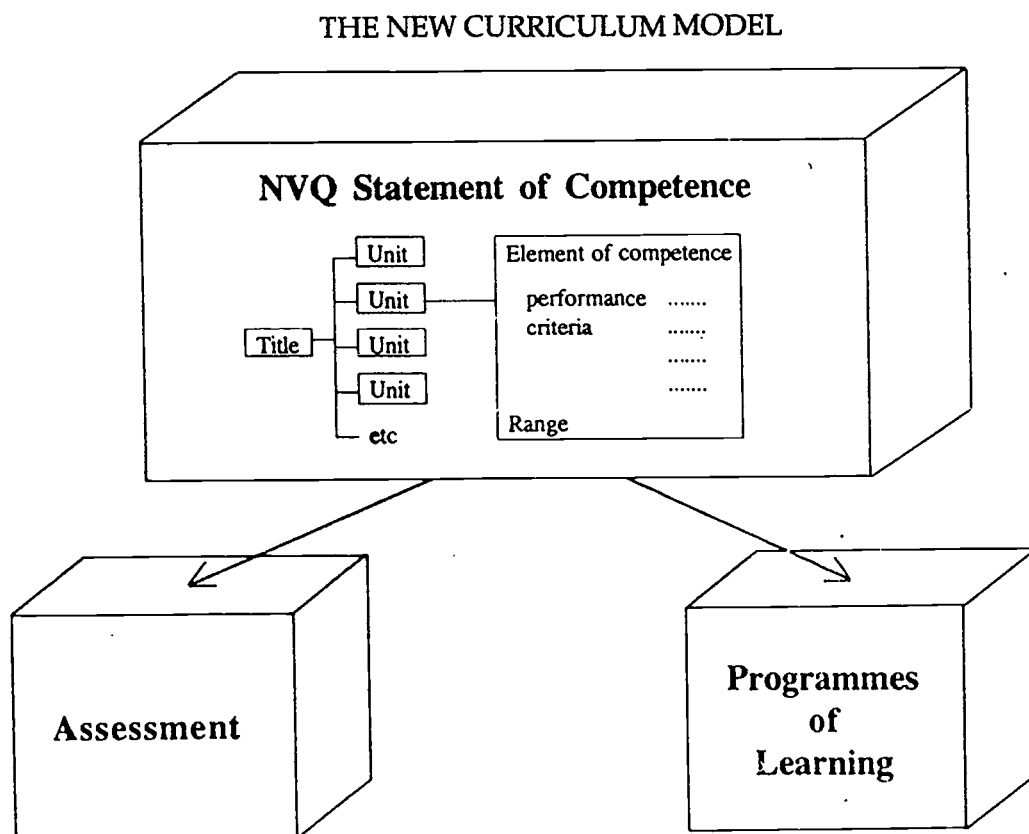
THE NEW CURRICULUM MODEL

NVQ Statement of Competence

Title

Unit

Unit

Unit

Unit

etc

Element of competence

performance .......
criteria .......
.......
.......

Range

Assessment

Programmes of Learning